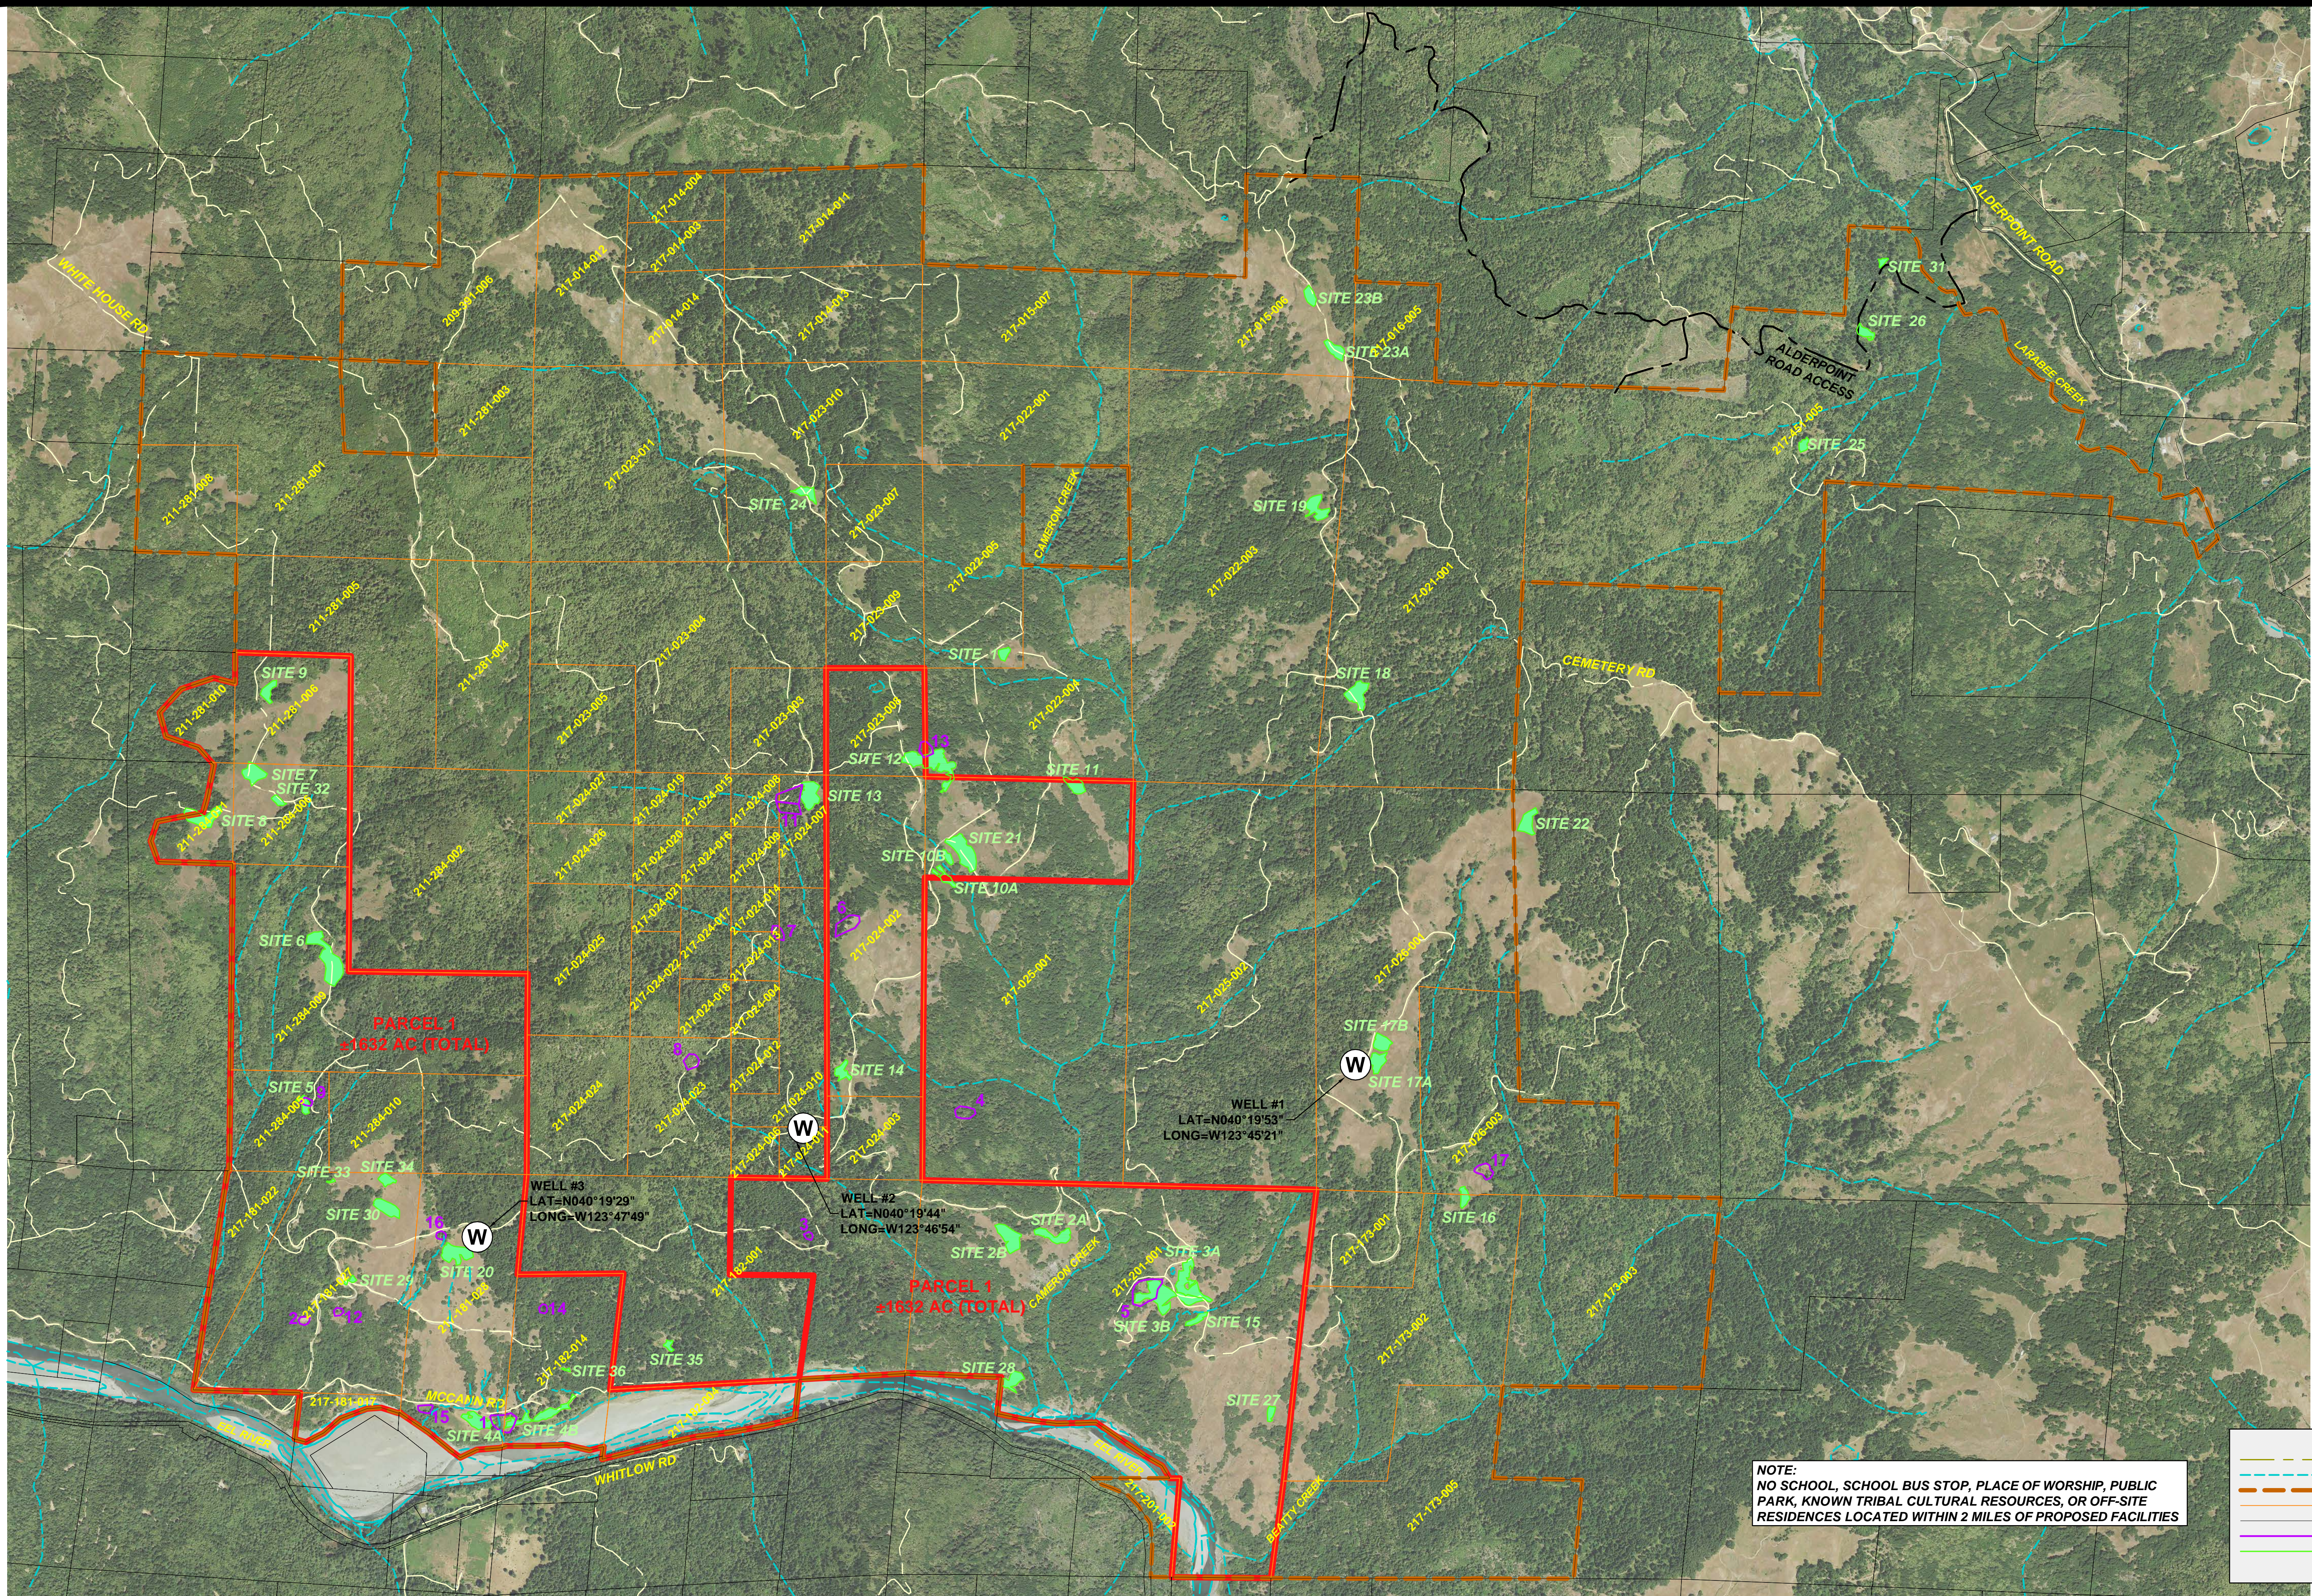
WHITE HOUSE RD
ALDERPOINT ROAD
ALDERPOINT ROAD ACCESS
LARABEE CREEK
CEMETERY RD
SITE 31
SITE 26
SITE 25
SITE 23B
SITE 23A
SITE 19
SITE 18
SITE 24
SITE 9
SITE 7
SITE 32
SITE 8
SITE 6
SITE 5
SITE 12
SITE 13
SITE 11
SITE 21
SITE 10B
SITE 10A
SITE 22
SITE 14
SITE 17B
SITE 17A
SITE 16
SITE 33
SITE 34
SITE 30
SITE 29
SITE 20
SITE 2A
SITE 2B
SITE 3A
SITE 3B
SITE 15
SITE 35
SITE 36
SITE 28
SITE 27
SITE 4A
SITE 4B
PARCEL 1
±1632 AC (TOTAL)
PARCEL 1
±1632 AC (TOTAL)
WELL #1
LAT=N040°19'53"
LONG=W123°45'21"
WELL #2
LAT=N040°19'44"
LONG=W123°46'54"
WELL #3
LAT=N040°19'29"
LONG=W123°47'49"
W
W
W
CAMERON CREEK
MCCANN RD
WHITLOW RD
BEATTY CREEK
NOTE:
NO SCHOOL, SCHOOL BUS STOP, PLACE OF WORSHIP, PUBLIC PARK, KNOWN TRIBAL CULTURAL RESOURCES, OR OFF-SITE RESIDENCES LOCATED WITHIN 2 MILES OF PROPOSED FACILITIES